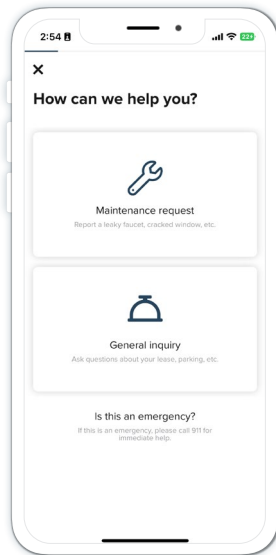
2:54

22+

×

How can we help you?

Maintenance request

Report a leaky faucet, cracked window, etc.

General inquiry

Ask questions about your lease, parking, etc.

Is this an emergency?

If this is an emergency, please call 911 for immediate help.